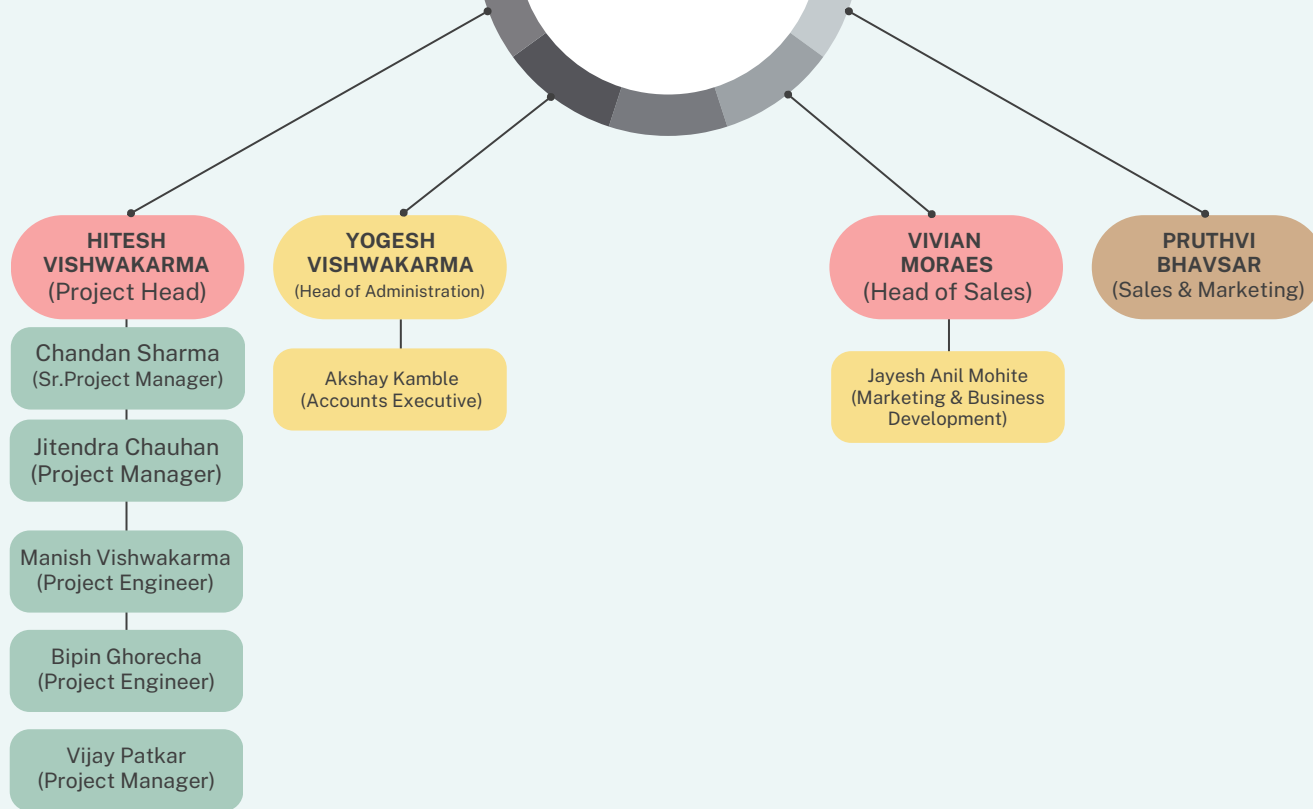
HITESH VISHWAKARMA
(Project Head)

Chandan Sharma
(Sr.Project Manager)

Jitendra Chauhan
(Project Manager)

Manish Vishwakarma
(Project Engineer)

Bipin Ghorecha
(Project Engineer)

Vijay Patkar
(Project Manager)

YOGESH VISHWAKARMA
(Head of Administration)

Akshay Kamble
(Accounts Executive)

VIVIAN MORAES
(Head of Sales)

Jayesh Anil Mohite
(Marketing & Business Development)

PRUTHVI BHAVSAR
(Sales & Marketing)